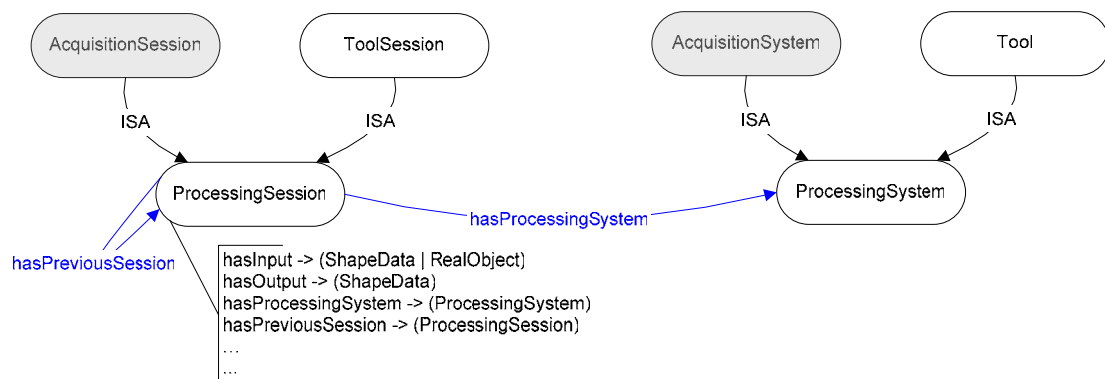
AcquisitionSession

ToolSession

AcquisitionSystem

Tool

ISA

ISA

ISA

ISA

ProcessingSession

hasProcessingSystem

ProcessingSystem

hasPreviousSession

hasInput -> (ShapeData | RealObject)
hasOutput -> (ShapeData)
hasProcessingSystem -> (ProcessingSystem)
hasPreviousSession -> (ProcessingSession)
…
…